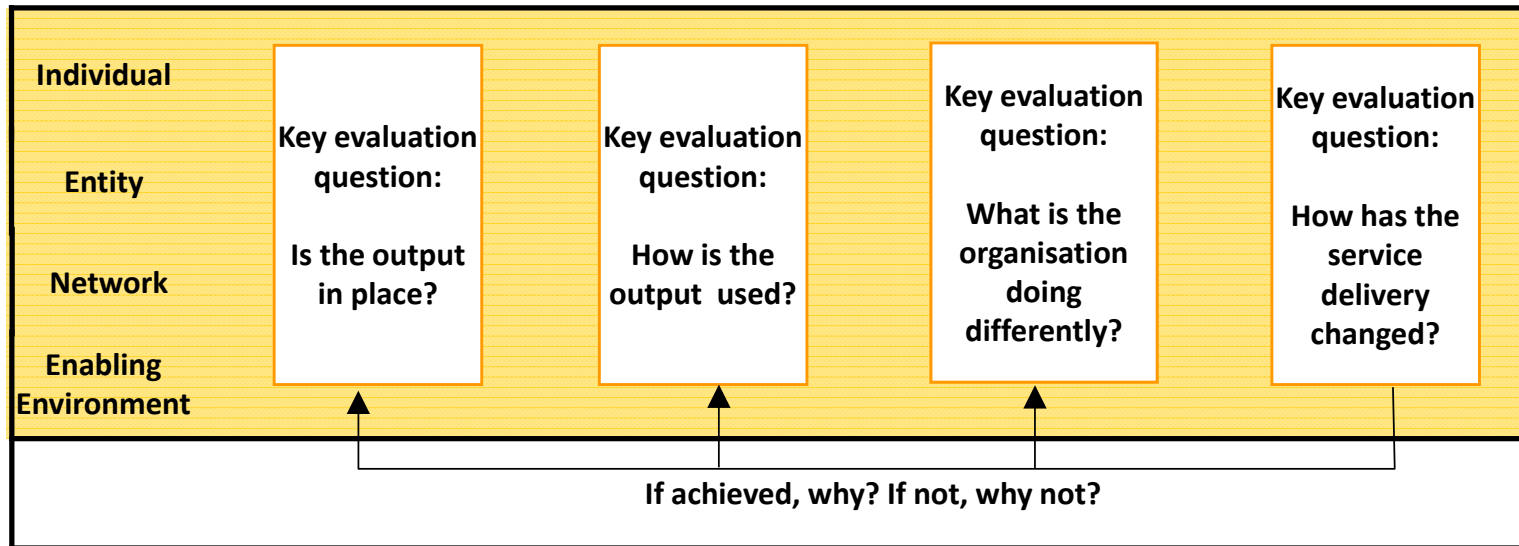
Individual

Entity

Network

Enabling Environment

Key evaluation question:

Is the output in place?

Key evaluation question:

How is the output used?

Key evaluation question:

What is the organisation doing differently?

Key evaluation question:

How has the service delivery changed?

If achieved, why? If not, why not?